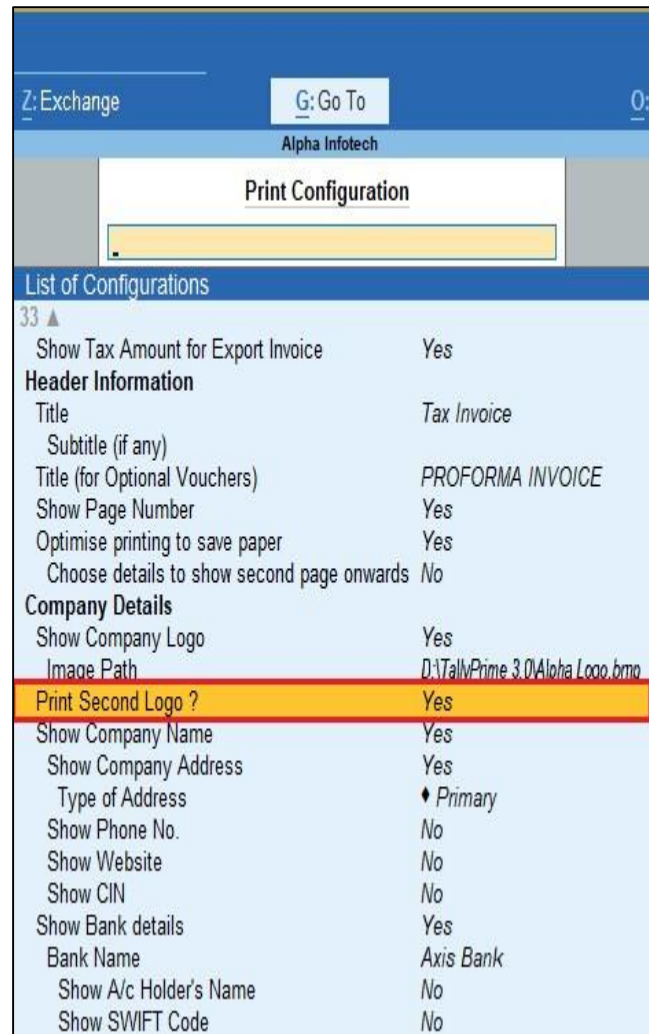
Z: Exchange G: Go To O:

Alpha Infotech

Print Configuration

List of Configurations

33 ▲

Show Tax Amount for Export Invoice Yes

Header Information

Title Tax Invoice

Subtitle (if any)

Title (for Optional Vouchers) PROFORMA INVOICE

Show Page Number Yes

Optimise printing to save paper Yes

Choose details to show second page onwards No

Company Details

Show Company Logo Yes

Image Path D:\TallyPrime 3.0\Alpha Logo.bmp

Print Second Logo ? Yes

Show Company Name Yes

Show Company Address Yes

Type of Address ♦ Primary

Show Phone No. No

Show Website No

Show CIN No

Show Bank details Yes

Bank Name Axis Bank

Show A/c Holder's Name No

Show SWIFT Code No